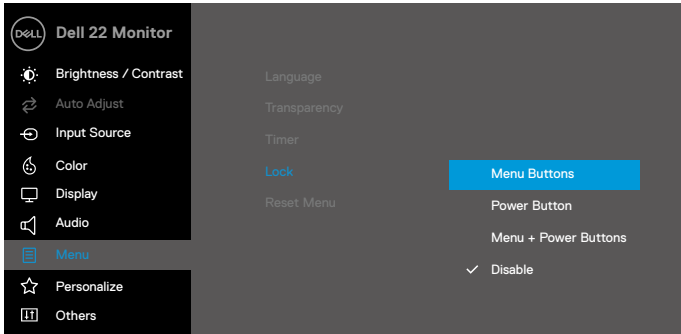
DELL Dell 22 Monitor

Brightness / Contrast
Auto Adjust
Input Source
Color
Display
Audio
Menu
Personalize
Others

Language
Transparency
Timer
Lock
Reset Menu

Menu Buttons
Power Button
Menu + Power Buttons
✓ Disable